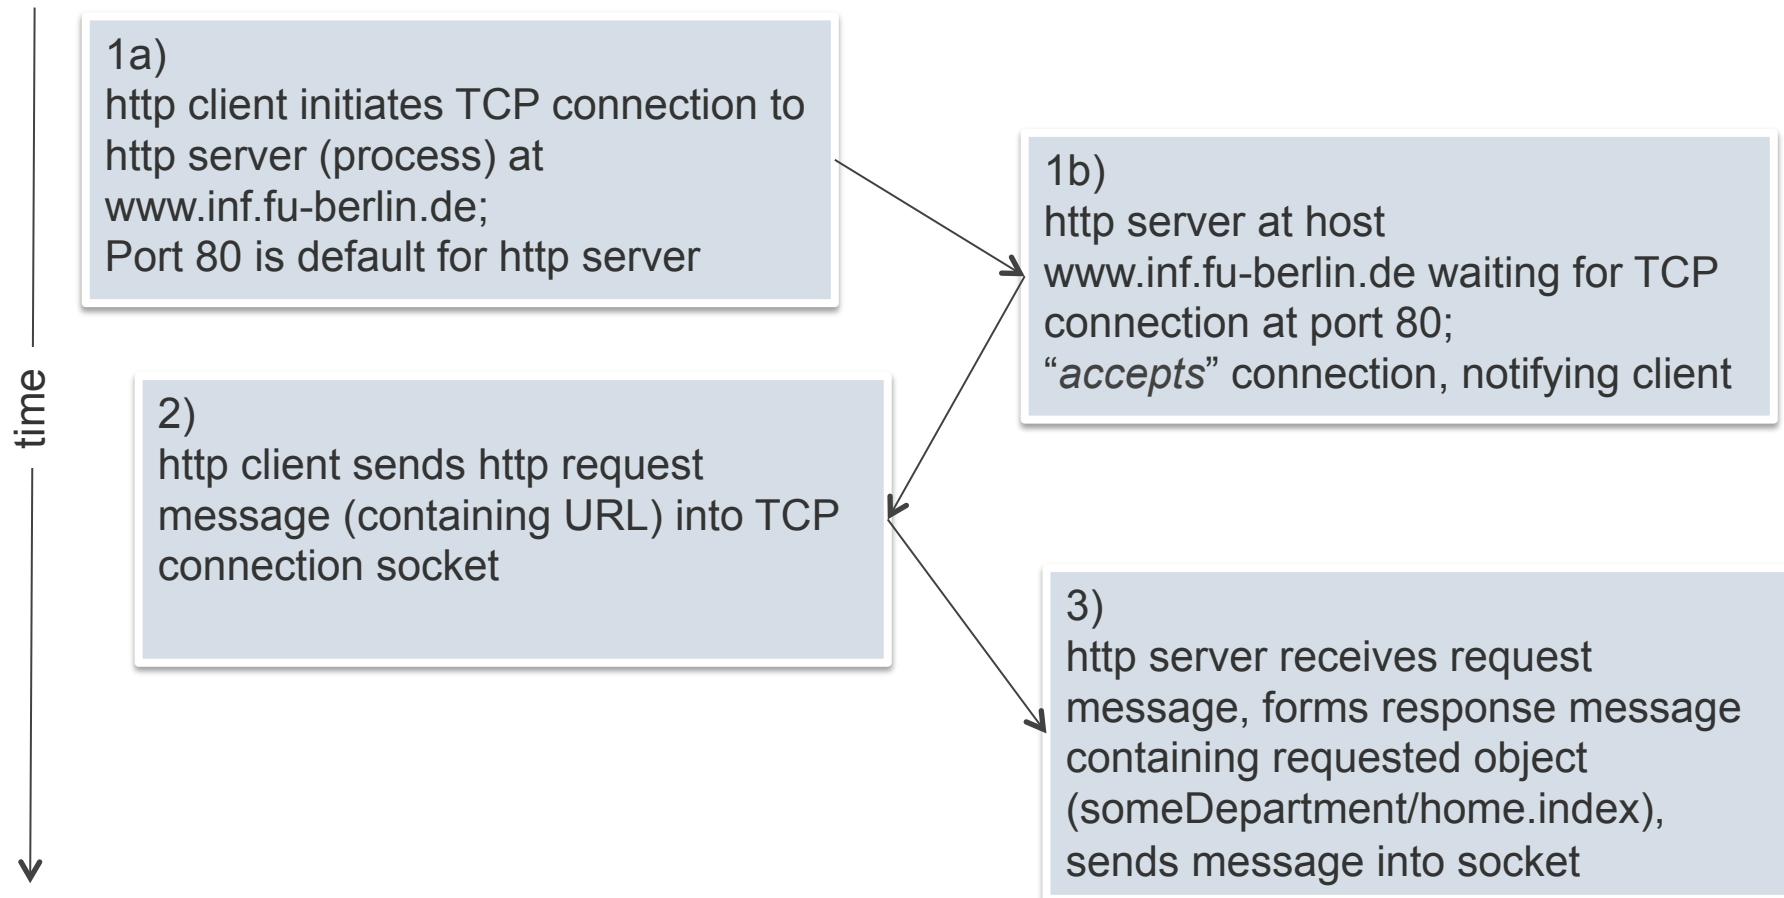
time

1a)
http client initiates TCP connection to http server (process) at www.inf.fu-berlin.de;
Port 80 is default for http server

1b)
http server at host www.inf.fu-berlin.de waiting for TCP connection at port 80;
“*accepts*” connection, notifying client

2)
http client sends http request message (containing URL) into TCP connection socket

3)
http server receives request message, forms response message containing requested object (someDepartment/home.index),
sends message into socket